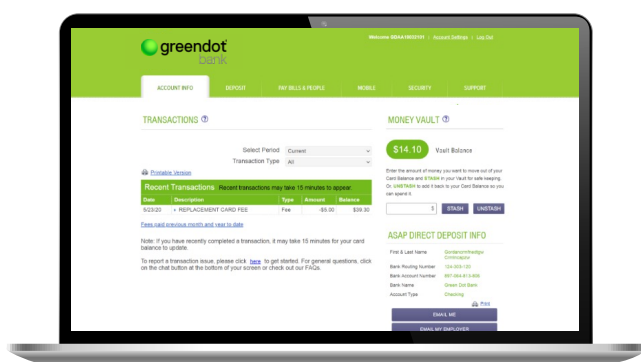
greendot bank

Welcome BBAA1903101 | Account Settings | Log Out

ACCOUNT INFO | DEPOSIT | PAY BILLS & PEOPLE | MOBILE | SECURITY | SUPPORT

TRANSACTIONS

Select Period Current
Transaction Type All

Printable Version

Recent Transactions - Recent transactions may take 15 minutes to appear

| Date | Description | Type | Amount | Balance |
|---|---|---|---|---|
| 5/23/20 | + REPLACEMENT CARD FEE | Fee | -$5.00 | $39.30 |

Fees paid previous month and year to date

Note: If you have recently completed a transaction, it may take 15 minutes for your card balance to update.

To report a transaction issue, please click here to get started. For general questions, click on the chat button at the bottom of your screen or check out our FAQs.

MONEY VAULT

$14.10 Vault Balance

Enter the amount of money you want to move out of your Card Balance and STASH in your Vault for safe keeping. Or, UNSTASH to add it back to your Card Balance so you can spend it.

$ STASH UNSTASH

ASAP DIRECT DEPOSIT INFO

First & Last Name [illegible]
Bank Routing Number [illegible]
Bank Account Number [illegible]
Bank Name Green Dot Bank
Account Type Checking

Print

EMAIL ME

EMAIL MY EMPLOYER